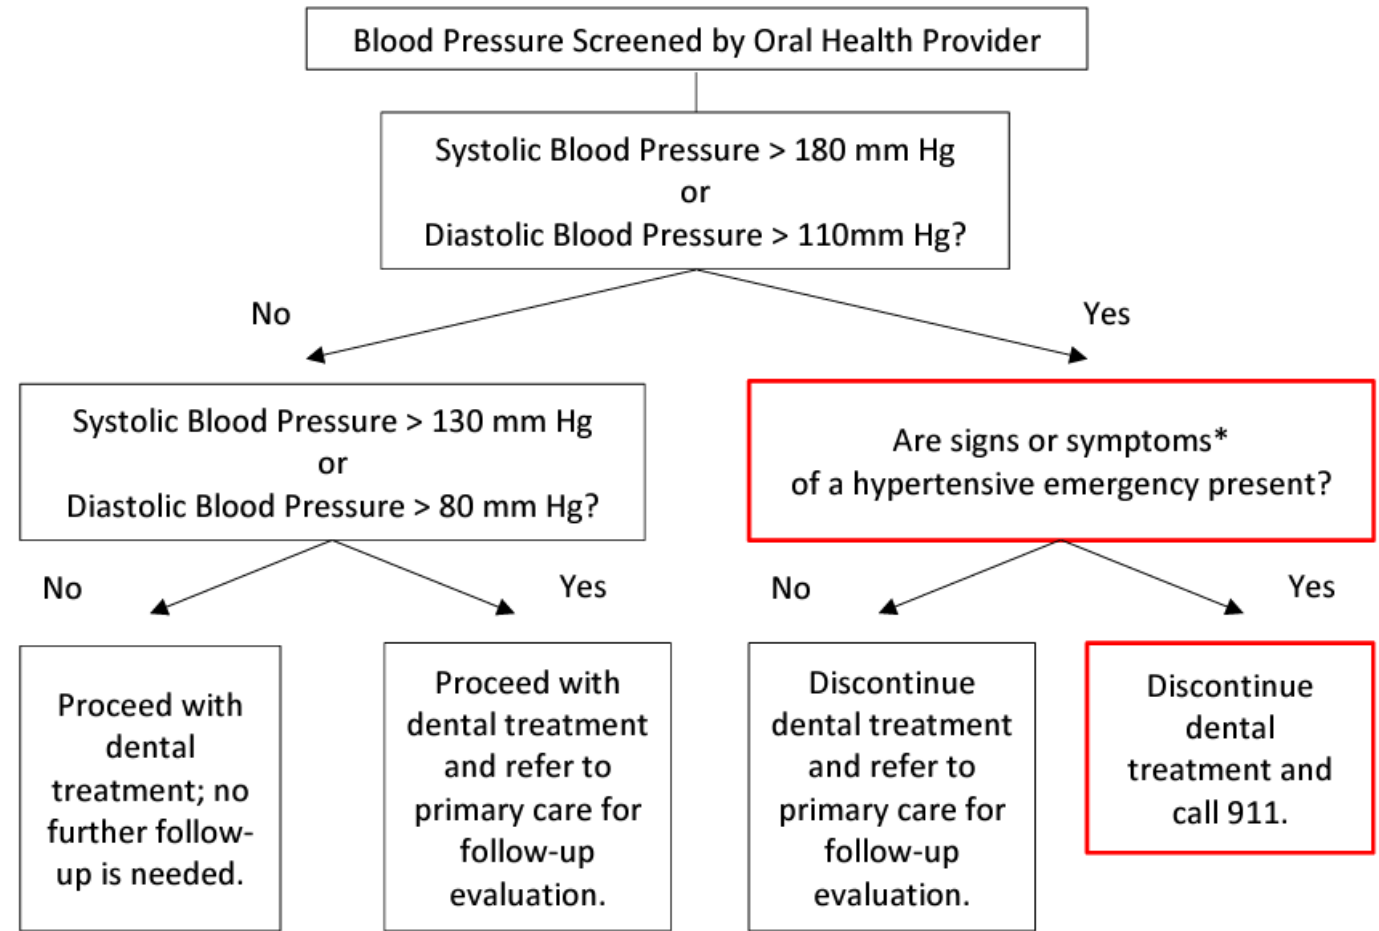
Blood Pressure Screened by Oral Health Provider

Systolic Blood Pressure > 180 mm Hg
or
Diastolic Blood Pressure > 110mm Hg?

No

Yes

Systolic Blood Pressure > 130 mm Hg
or
Diastolic Blood Pressure > 80 mm Hg?

Are signs or symptoms* of a hypertensive emergency present?

No

Yes

No

Yes

Proceed with dental treatment; no further follow-up is needed.

Proceed with dental treatment and refer to primary care for follow-up evaluation.

Discontinue dental treatment and refer to primary care for follow-up evaluation.

Discontinue dental treatment and call 911.